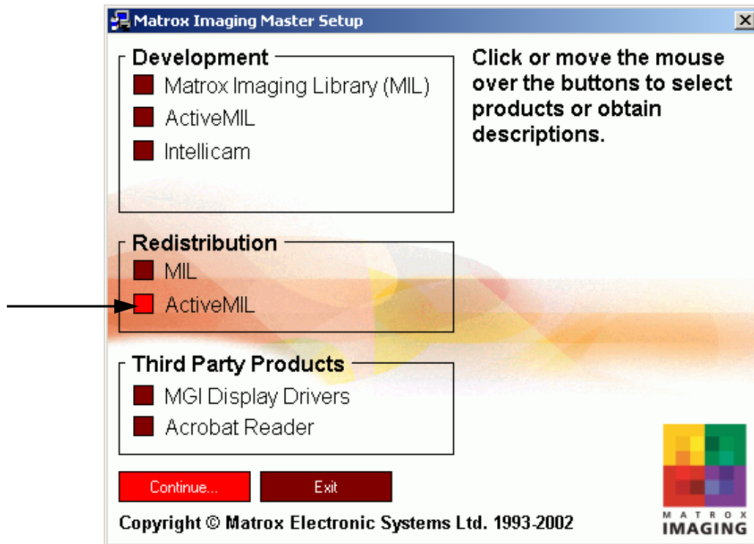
Matrox Imaging Master Setup

Development
Matrox Imaging Library (MIL)
ActiveMIL
Intellicam

Click or move the mouse over the buttons to select products or obtain descriptions.

Redistribution
MIL
ActiveMIL

Third Party Products
MGI Display Drivers
Acrobat Reader

Continue...
Exit

Copyright © Matrox Electronic Systems Ltd. 1993-2002

MATROX
IMAGING